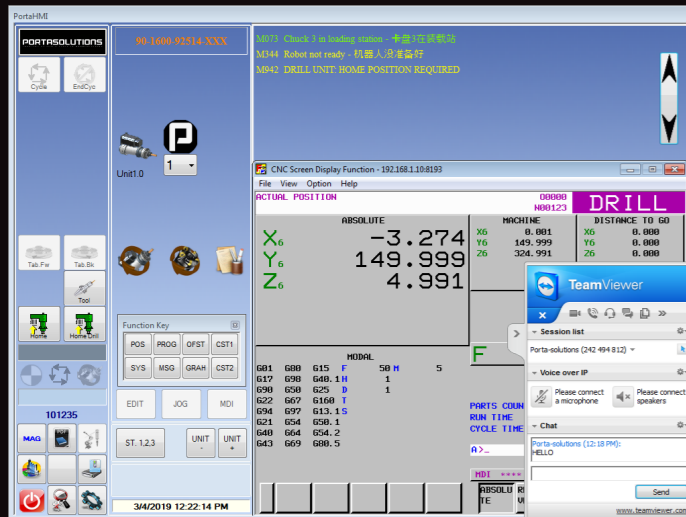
PortaHMI

PORTASOLUTIONS

90-1600-92514-XXX

M073 Chuck 3 in loading station - 卡盘3在装载站
M344 Robot not ready - 机器人没准备好
M942 DRILL UNIT: HOME POSITION REQUIRED

Cycle
EndCyc

Unit1.0

1

Tab.Fw
Tab.Bk
Tool
Home
Home Drill

101235

MAG

Function Key
POS PROG OFST CST1
SYS MSG GRAH CST2

EDIT JOG MDI

ST. 1,2,3
UNIT -
UNIT +

3/4/2019 12:22:14 PM

CNC Screen Display Function - 192.168.1.10:8193
File View Option Help

ACTUAL POSITION
O0000
N00123
DRILL

ABSOLUTE
$X_6$ -3.274
$Y_6$ 149.999
$Z_6$ 4.991

MACHINE
X6 0.001
Y6 149.999
Z6 324.991

DISTANCE TO GO
X6 0.000
Y6 0.000
Z6 0.000

MODAL
G01 G80 G15 F 50 M 5
G17 G98 G40.1 H 1
G90 G50 G25 D 1
G22 G67 G160 T
G94 G97 G13.1 S
G21 G54 G50.1
G40 G64 G54.2
G43 G69 G80.5

F

PARTS COUN
RUN TIME
CYCLE TIME

A>_

MDI ****

ABSOLU
TE

TeamViewer

Session list
Porta-solutions (242 494 812)

Voice over IP
Please connect a microphone
Please connect speakers

Chat
Porta-solutions (12:18 PM):
HELLO

Send

www.teamviewer.com